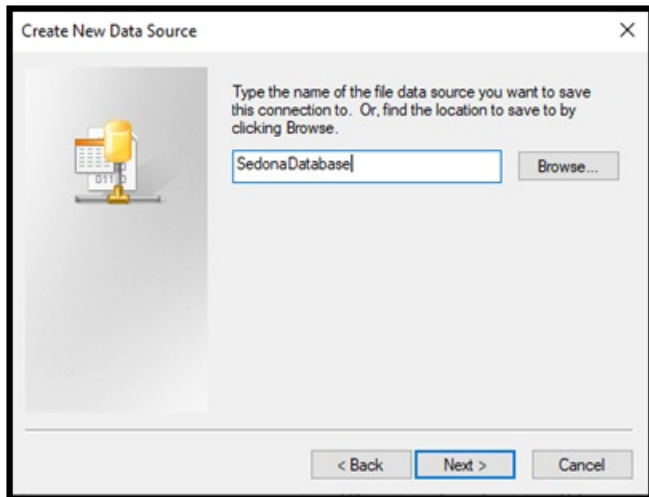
Create New Data Source

×

Type the name of the file data source you want to save this connection to. Or, find the location to save to by clicking Browse.

SedonaDatabase

Browse...

< Back

Next >

Cancel